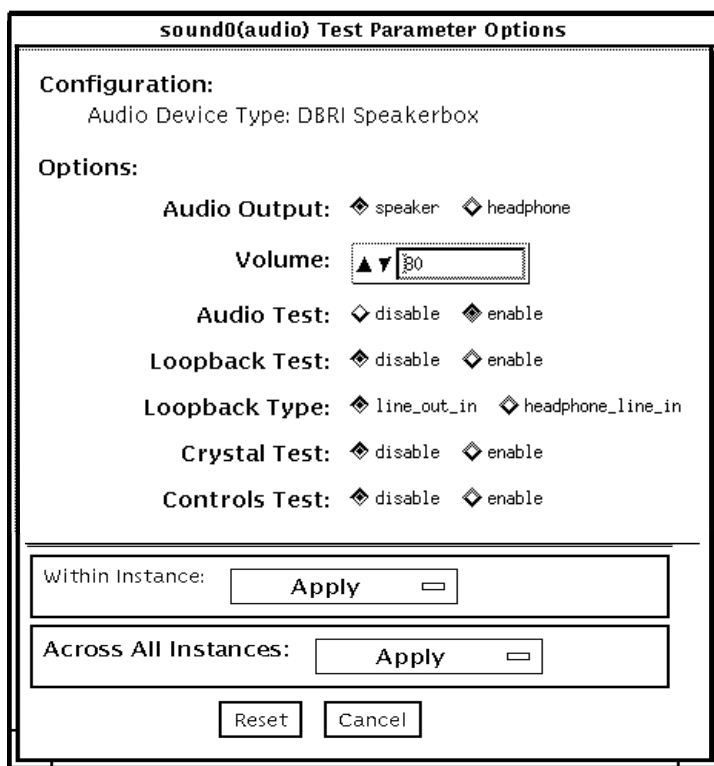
sound0(audio) Test Parameter Options

Configuration:
Audio Device Type: DBRI Speakerbox

Options:

Audio Output: speaker headphone

Volume: 80

Audio Test: disable enable

Loopback Test: disable enable

Loopback Type: line_out_in headphone_line_in

Crystal Test: disable enable

Controls Test: disable enable

Within Instance: Apply

Across All Instances: Apply

Reset Cancel